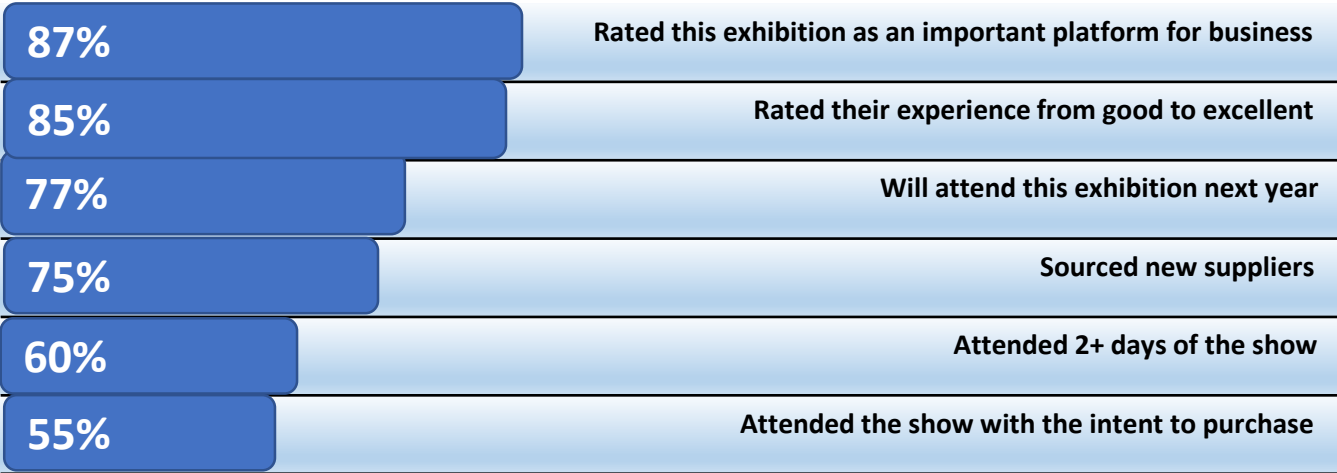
87% Rated this exhibition as an important platform for business

85% Rated their experience from good to excellent

77% Will attend this exhibition next year

75% Sourced new suppliers

60% Attended 2+ days of the show

55% Attended the show with the intent to purchase